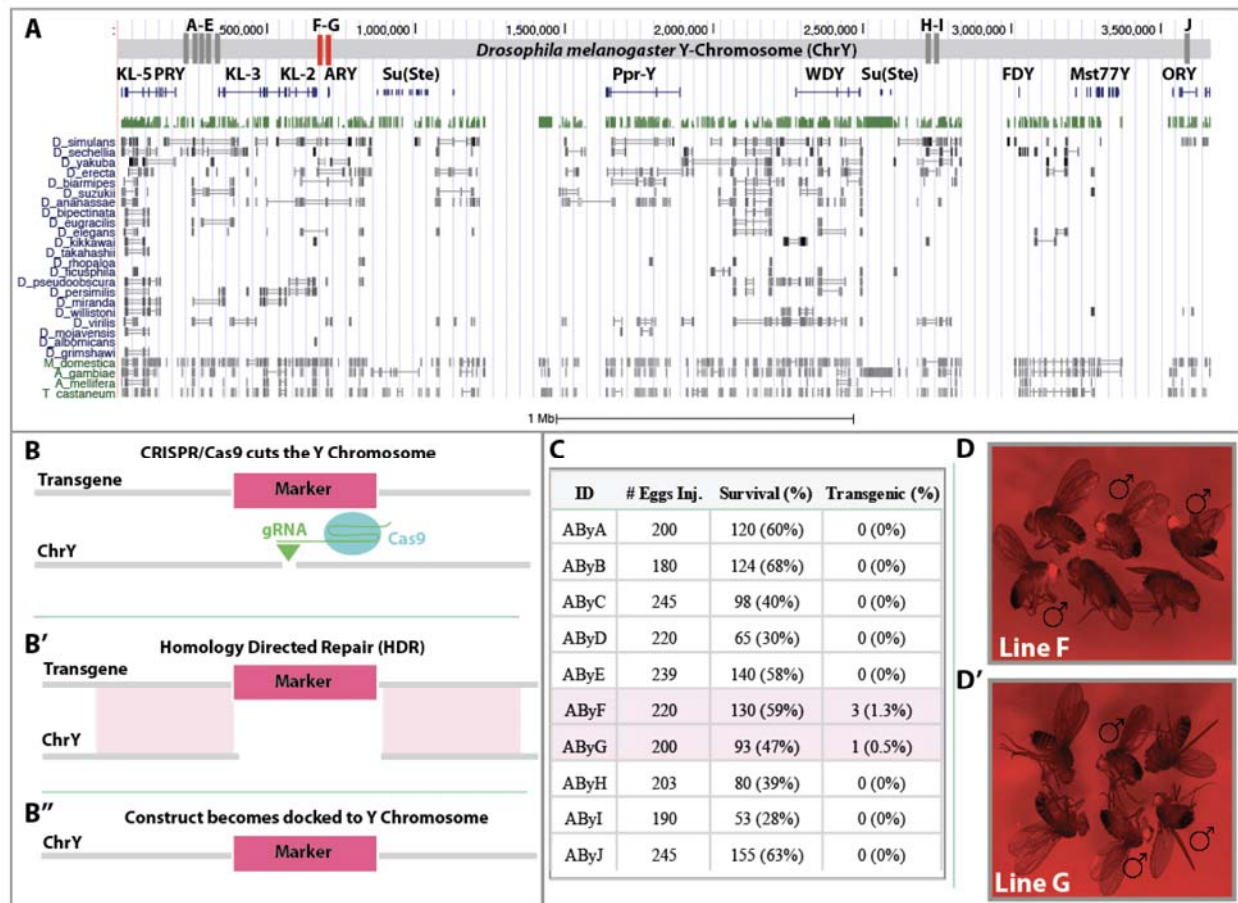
A

A-E 500,000 F-G 1,000,000 1,500,000 2,000,000 2,500,000 H-I 3,000,000 3,500,000 J

*Drosophila melanogaster* Y-Chromosome (ChrY)

KL-5 PRY KL-3 KL-2 ARY Su(Ste) Ppr-Y WDY Su(Ste) FDY Mst77Y ORY

D_simulans
D_sechellia
D_yakuba
D_erecta
D_biarmipes
D_suzukii
D_ananassae
D_bipectinata
D_eugracilis
D_elegans
D_kikkawai
D_takahashii
D_rhopaloa
D_ficusphila
D_pseudoobscura
D_persimilis
D_miranda
D_willistoni
D_virilis
D_mojavensis
D_albomicans
D_grimshawi
M_domestica
A_gambiae
A_mellifera
T_castaneum

1 Mb

B

CRISPR/Cas9 cuts the Y Chromosome

Transgene

Marker

gRNA

Cas9

ChrY

B′

Homology Directed Repair (HDR)

Transgene

Marker

ChrY

B″

Construct becomes docked to Y Chromosome

ChrY

Marker

C

| ID | # Eggs Inj. | Survival (%) | Transgenic (%) |
|---|---|---|---|
| AByA | 200 | 120 (60%) | 0 (0%) |
| AByB | 180 | 124 (68%) | 0 (0%) |
| AByC | 245 | 98 (40%) | 0 (0%) |
| AByD | 220 | 65 (30%) | 0 (0%) |
| AByE | 239 | 140 (58%) | 0 (0%) |
| AByF | 220 | 130 (59%) | 3 (1.3%) |
| AByG | 200 | 93 (47%) | 1 (0.5%) |
| AByH | 203 | 80 (39%) | 0 (0%) |
| AByI | 190 | 53 (28%) | 0 (0%) |
| AByJ | 245 | 155 (63%) | 0 (0%) |

D

♂ ♂ ♂

Line F

D′

♂ ♂ ♂

Line G